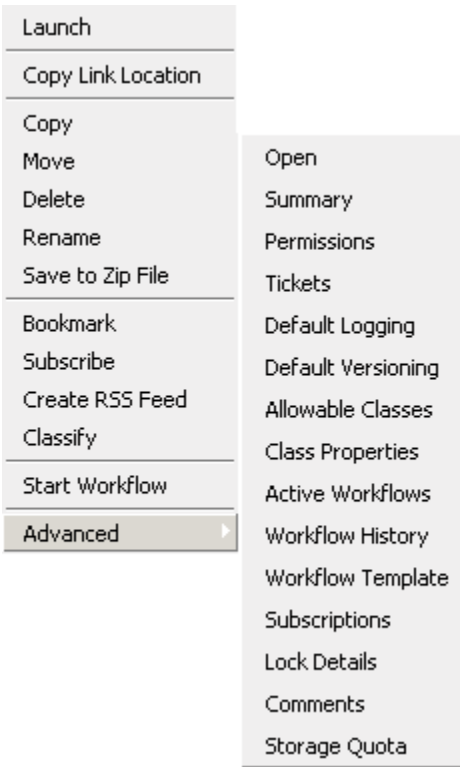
Launch

Copy Link Location

Copy
Move
Delete
Rename
Save to Zip File

Bookmark
Subscribe
Create RSS Feed
Classify

Start Workflow

Advanced

Open
Summary
Permissions
Tickets
Default Logging
Default Versioning
Allowable Classes
Class Properties
Active Workflows
Workflow History
Workflow Template
Subscriptions
Lock Details
Comments
Storage Quota